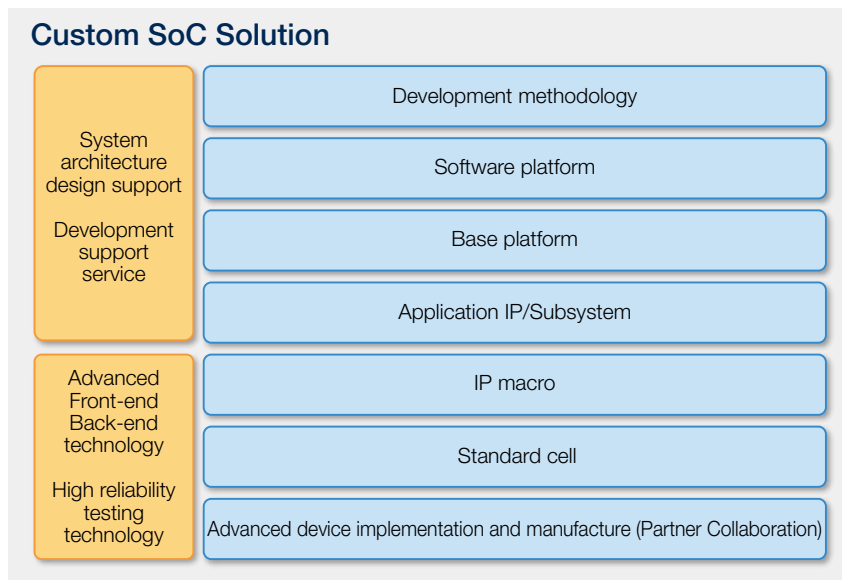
Custom SoC Solution

System architecture design support

Development support service

Development methodology

Software platform

Base platform

Application IP/Subsystem

Advanced Front-end Back-end technology

High reliability testing technology

IP macro

Standard cell

Advanced device implementation and manufacture (Partner Collaboration)